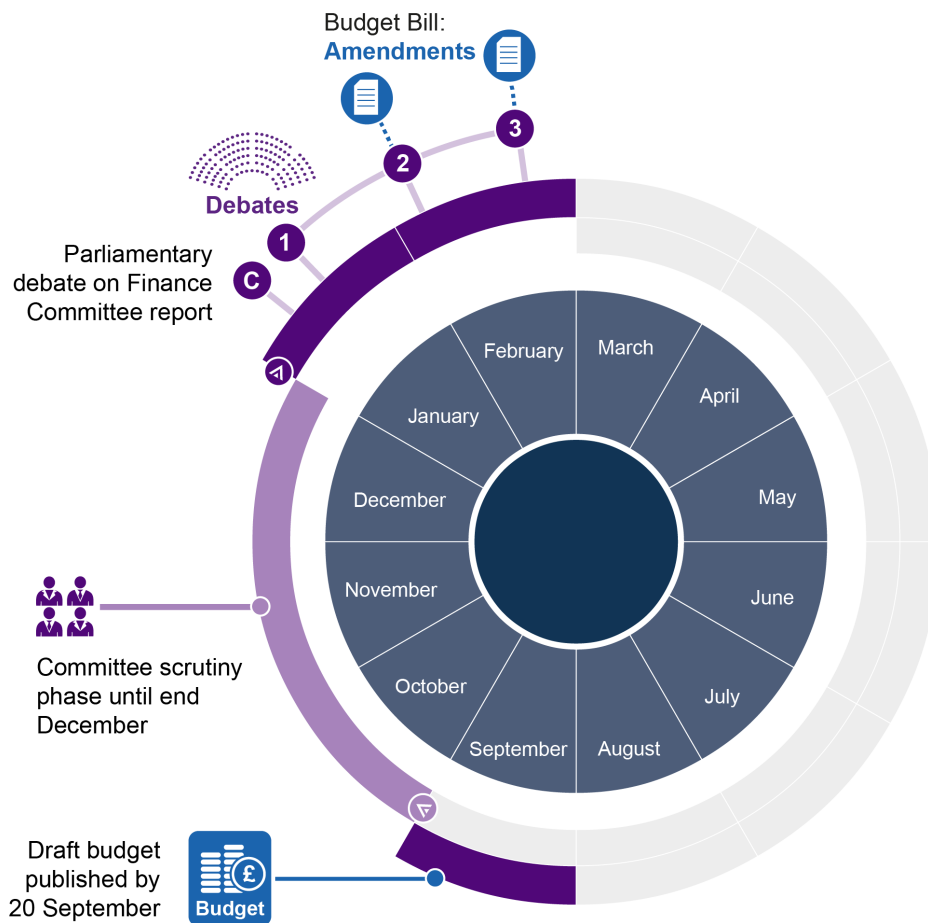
Budget Bill:
Amendments

3

2

Debates

1

C

Parliamentary debate on Finance Committee report

February
March
January
April
December
May
November
June
October
July
September
August

Committee scrutiny phase until end December

Draft budget published by 20 September

£

Budget